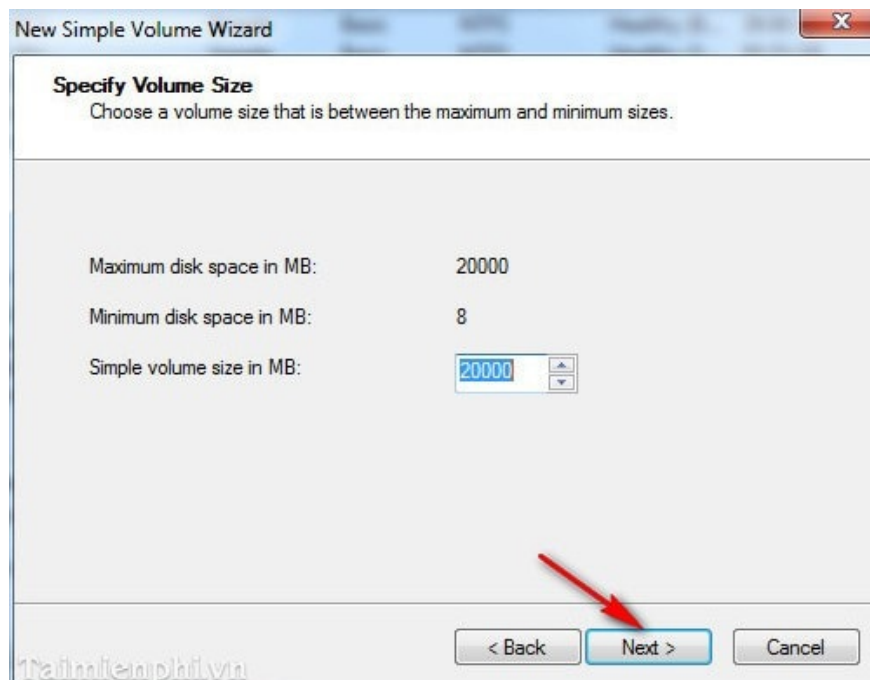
New Simple Volume Wizard

Specify Volume Size
Choose a volume size that is between the maximum and minimum sizes.

Maximum disk space in MB: 20000

Minimum disk space in MB: 8

Simple volume size in MB: 20000

< Back | Next > | Cancel

Taimienphi.vn